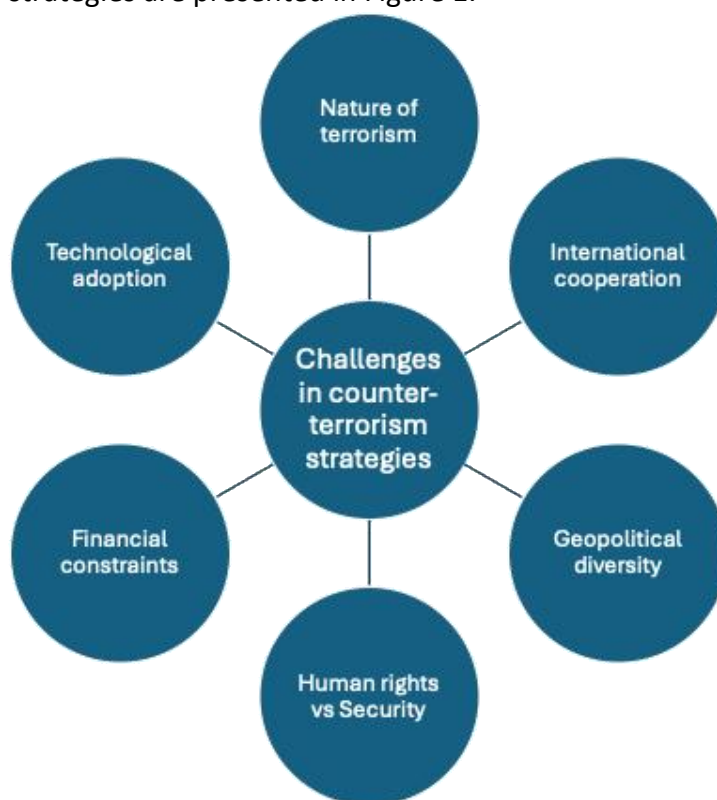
strategies are presented in Figure 2.

Nature of terrorism

Technological adoption

International cooperation

Challenges in counter-terrorism strategies

Financial constraints

Geopolitical diversity

Human rights vs Security